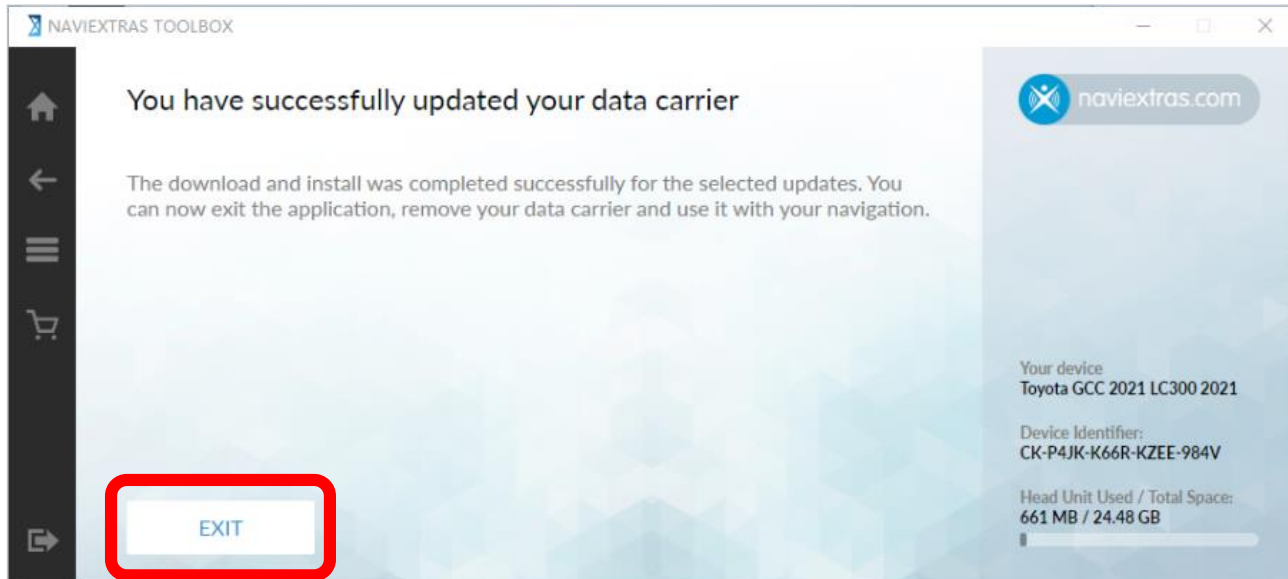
NAVIEXTRAS TOOLBOX

You have successfully updated your data carrier

The download and install was completed successfully for the selected updates. You can now exit the application, remove your data carrier and use it with your navigation.

naviextras.com

Your device
Toyota GCC 2021 LC300 2021

Device Identifier:
CK-P4JK-K66R-KZEE-984V

Head Unit Used / Total Space:
661 MB / 24.48 GB

EXIT